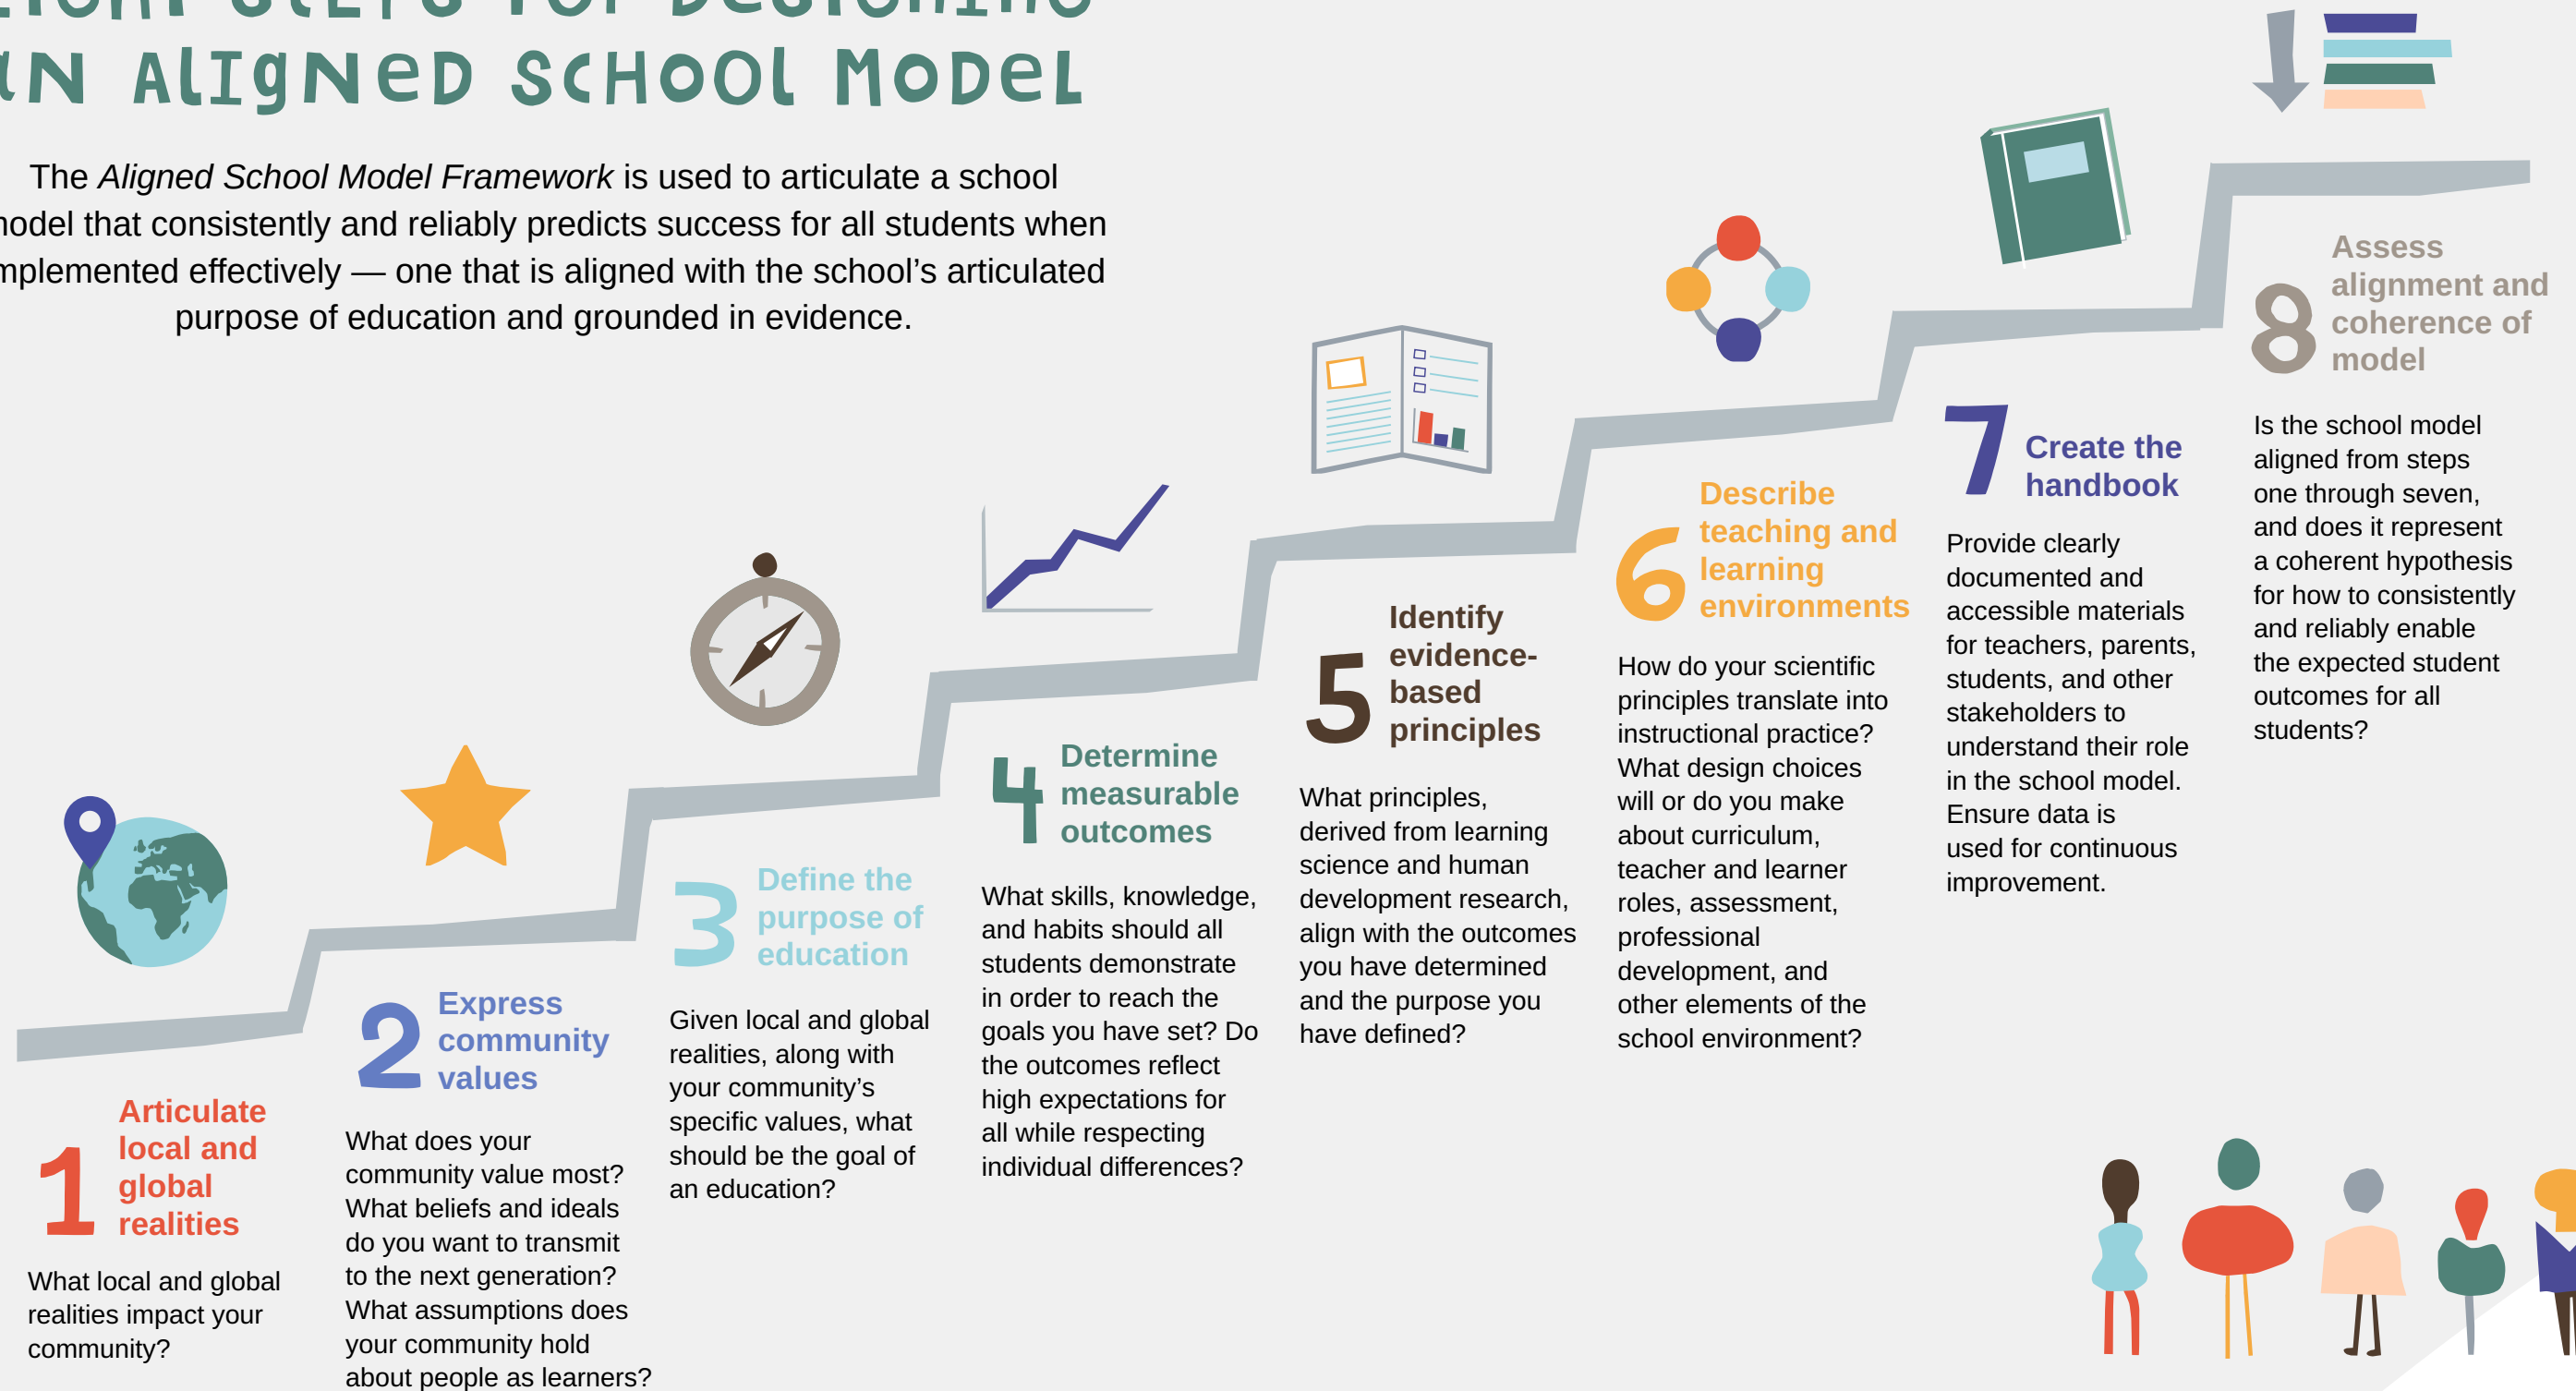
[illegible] STEPS FOR DESIGNING
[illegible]N ALIGNED SCHOOL MODEL

The *Aligned School Model Framework* is used to articulate a school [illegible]odel that consistently and reliably predicts success for all students when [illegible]mplemented effectively — one that is aligned with the school's articulated purpose of education and grounded in evidence.

1 Articulate local and global realities

What local and global realities impact your community?

2 Express community values

What does your community value most? What beliefs and ideals do you want to transmit to the next generation? What assumptions does your community hold about people as learners?

3 Define the purpose of education

Given local and global realities, along with your community's specific values, what should be the goal of an education?

4 Determine measurable outcomes

What skills, knowledge, and habits should all students demonstrate in order to reach the goals you have set? Do the outcomes reflect high expectations for all while respecting individual differences?

5 Identify evidence-based principles

What principles, derived from learning science and human development research, align with the outcomes you have determined and the purpose you have defined?

6 Describe teaching and learning environments

How do your scientific principles translate into instructional practice? What design choices will or do you make about curriculum, teacher and learner roles, assessment, professional development, and other elements of the school environment?

7 Create the handbook

Provide clearly documented and accessible materials for teachers, parents, students, and other stakeholders to understand their role in the school model. Ensure data is used for continuous improvement.

8 Assess alignment and coherence of model

Is the school model aligned from steps one through seven, and does it represent a coherent hypothesis for how to consistently and reliably enable the expected student outcomes for all students?